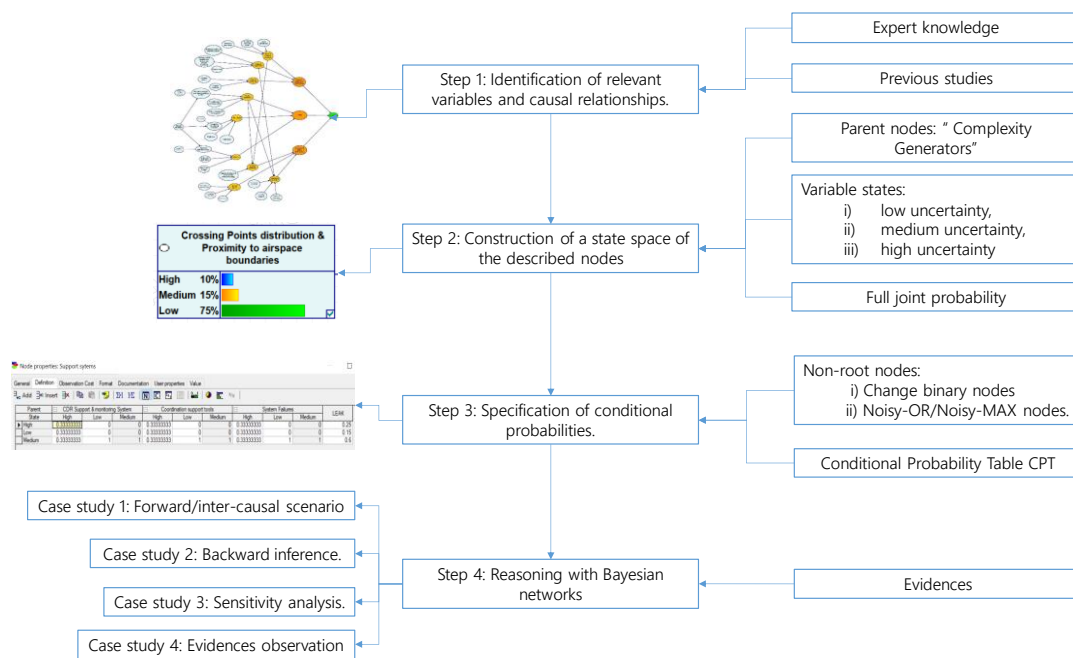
Expert knowledge

Previous studies

Step 1: Identification of relevant variables and causal relationships.

Parent nodes: " Complexity Generators"

Variable states:
i) low uncertainty,
ii) medium uncertainty,
iii) high uncertainty

Crossing Points distribution & Proximity to airspace boundaries

| High | 10% |
|---|---|
| Medium | 15% |
| Low | 75% |

Step 2: Construction of a state space of the described nodes

Full joint probability

Node properties: Support sytems

General Definition Observation Cost Format Documentation User properties Value

Add Insert

| Parent | CDR Support & monitoring System | | | Coordination support tools | | | System Failures | | | LEAK |
|---|---|---|---|---|---|---|---|---|---|---|
| State | High | Low | Medium | High | Low | Medium | High | Low | Medium | |
| High | 0.33333333 | 0 | 0 | 0.33333333 | 0 | 0 | 0.33333333 | 0 | 0 | 0.25 |
| Low | 0.33333333 | 0 | 0 | 0.33333333 | 0 | 0 | 0.33333333 | 0 | 0 | 0.15 |
| Medium | 0.33333333 | 1 | 1 | 0.33333333 | 1 | 1 | 0.33333333 | 1 | 1 | 0.6 |

Non-root nodes:
i) Change binary nodes
ii) Noisy-OR/Noisy-MAX nodes.

Step 3: Specification of conditional probabilities.

Conditional Probability Table CPT

Case study 1: Forward/inter-causal scenario

Case study 2: Backward inference.

Step 4: Reasoning with Bayesian networks

Evidences

Case study 3: Sensitivity analysis.

Case study 4: Evidences observation